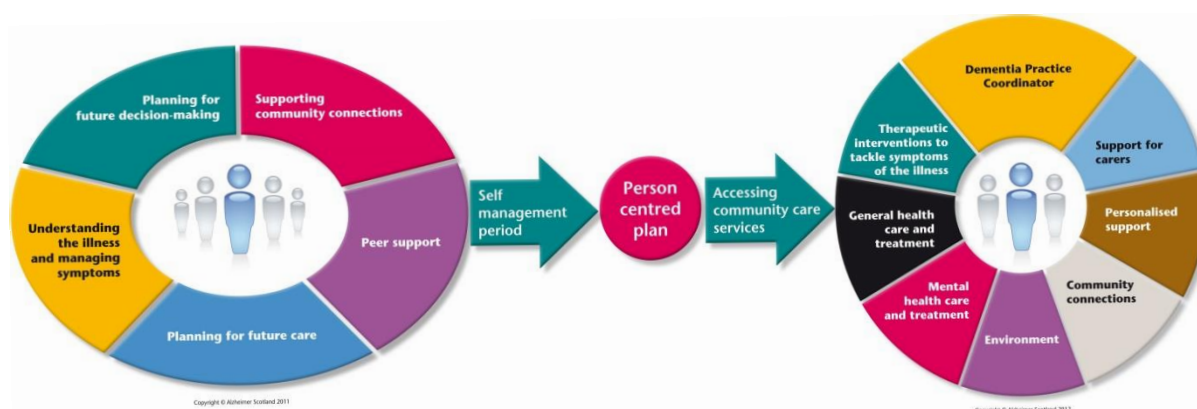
Planning for future decision-making

Supporting community connections

Understanding the illness and managing symptoms

Peer support

Planning for future care

Copyright © Alzheimer Scotland 2011

Self management period

Person centred plan

Accessing community care services

Dementia Practice Coordinator

Therapeutic interventions to tackle symptoms of the illness

Support for carers

General health care and treatment

Personalised support

Community connections

Mental health care and treatment

Environment

Copyright © Alzheimer Scotland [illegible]